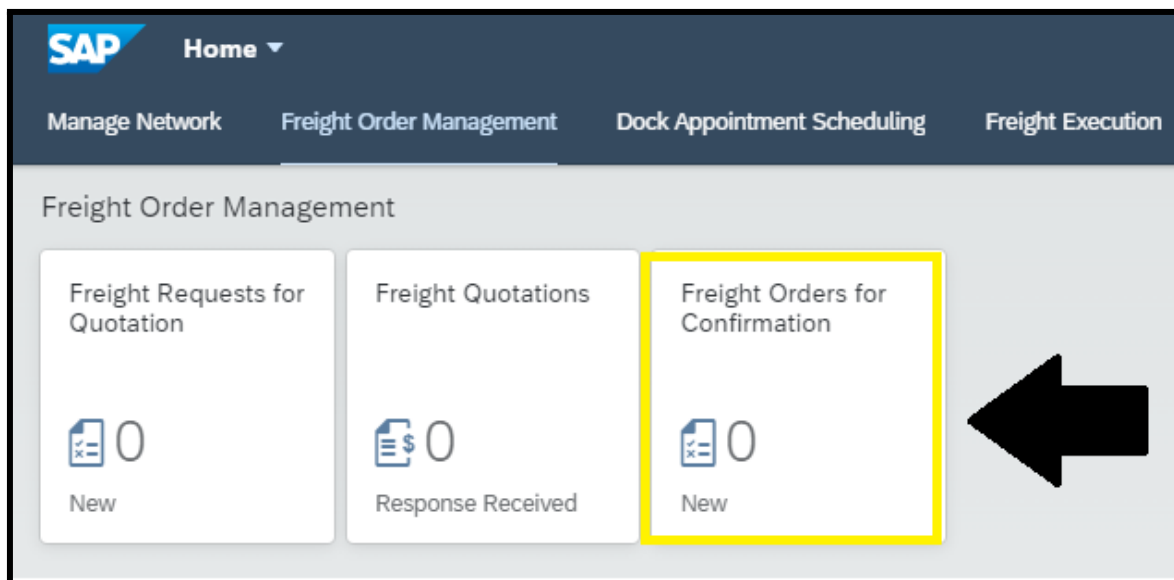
SAP Home

Manage Network
Freight Order Management
Dock Appointment Scheduling
Freight Execution

Freight Order Management

Freight Requests for Quotation
0
New

Freight Quotations
0
Response Received

Freight Orders for Confirmation
0
New